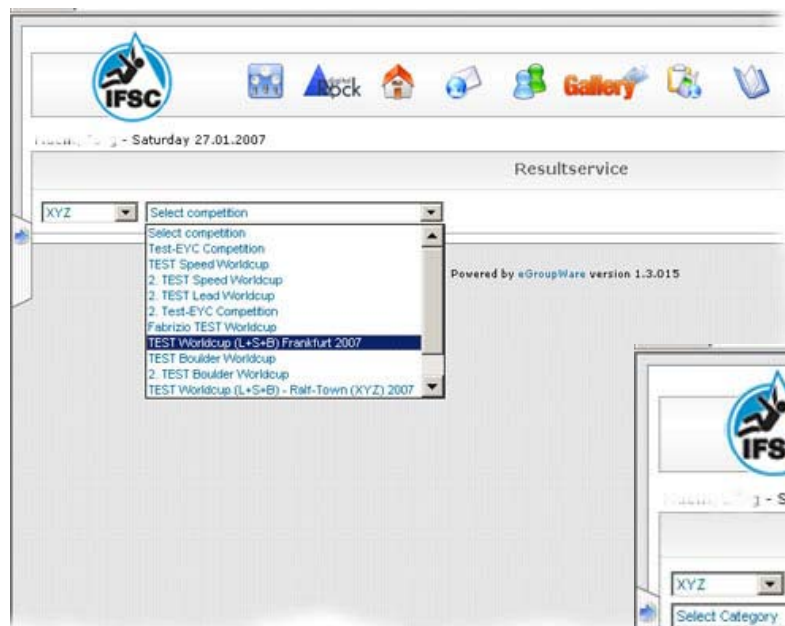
IFSC

Digital Rock

Gallery

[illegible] - Saturday 27.01.2007

Resultservice

XYZ

Select competition

Select competition
Test-EYC Competition
TEST Speed Worldcup
2. TEST Speed Worldcup
2. TEST Lead Worldcup
2. Test-EYC Competition
Fabrizio TEST Worldcup
TEST Worldcup (L+S+B) Frankfurt 2007
TEST Boulder Worldcup
2. TEST Boulder Worldcup
TEST Worldcup (L+S+B) - Ralf-Town (XYZ) 2007

Powered by eGroupWare version 1.3.015

IFS

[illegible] - S

XYZ

Select Category